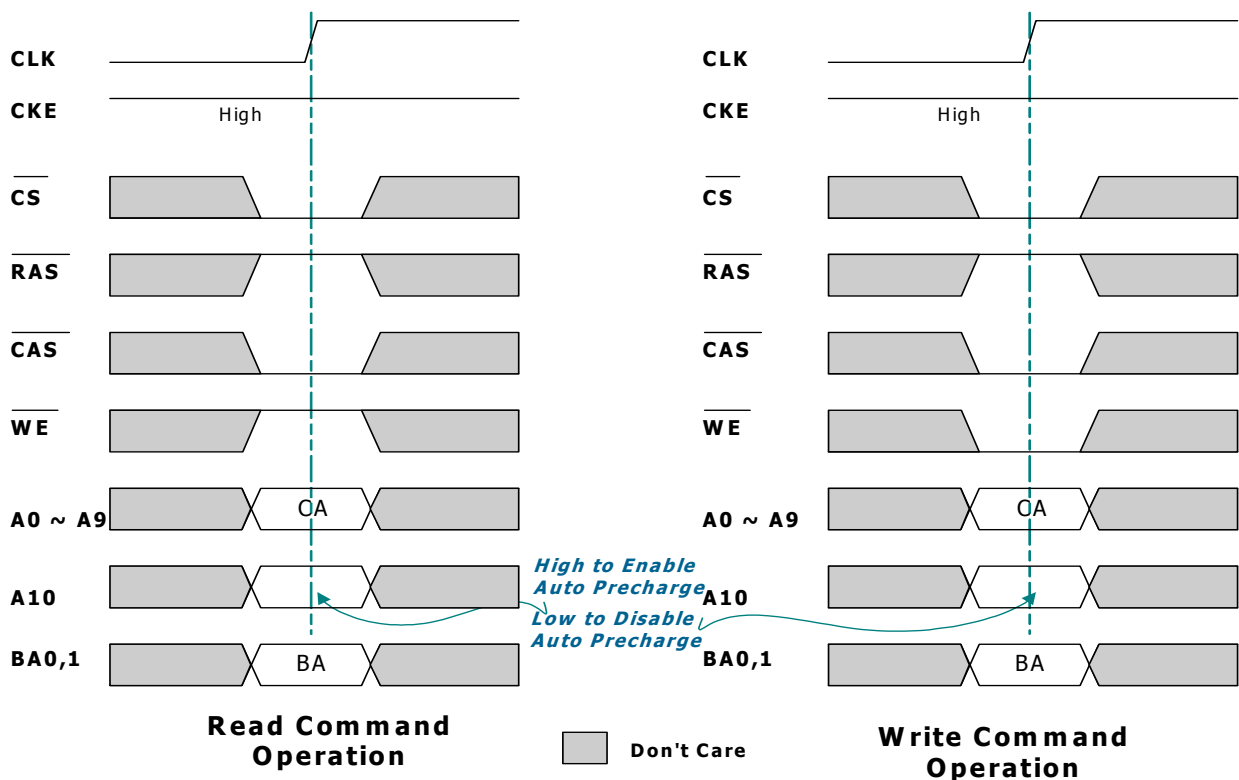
CLK

CKE

High

$\overline{CS}$

$\overline{RAS}$

$\overline{CAS}$

$\overline{WE}$

A0 ~ A9

CA

A10

BA0,1

BA

Read Command Operation

High to Enable Auto Precharge

Low to Disable Auto Precharge

Don't Care

CLK

CKE

High

$\overline{CS}$

$\overline{RAS}$

$\overline{CAS}$

$\overline{WE}$

A0 ~ A9

CA

A10

BA0,1

BA

Write Command Operation